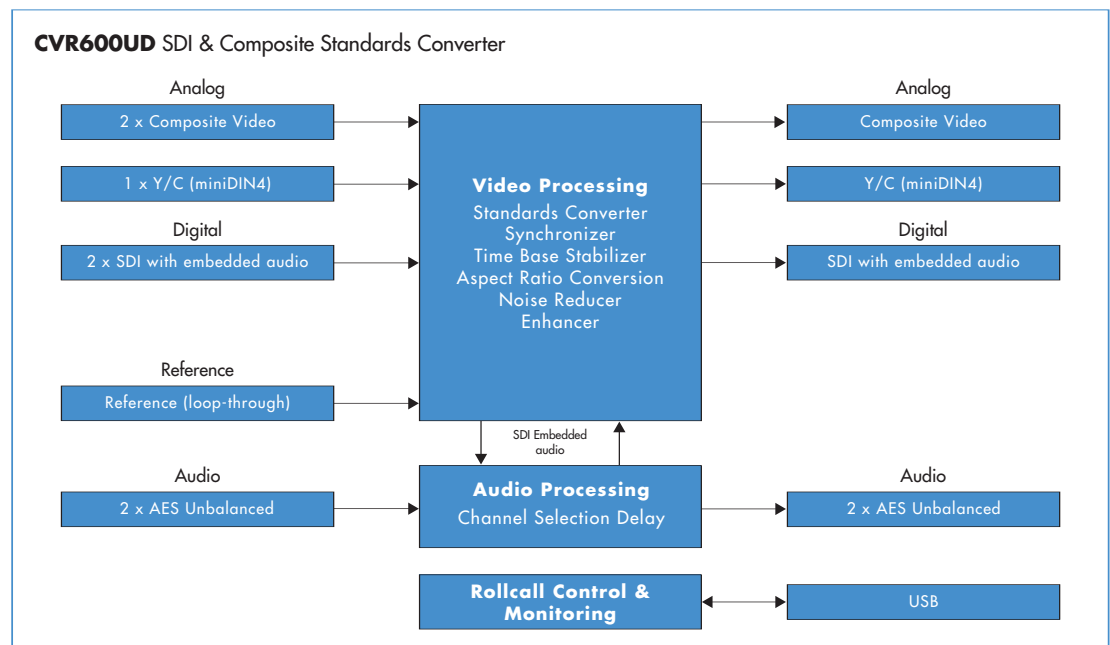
**CVR600UD** SDI & Composite Standards Converter

Analog

2 x Composite Video

1 x Y/C (miniDIN4)

Digital

2 x SDI with embedded audio

Reference

Reference (loop-through)

**Video Processing**
Standards Converter
Synchronizer
Time Base Stabilizer
Aspect Ratio Conversion
Noise Reducer
Enhancer

Analog

Composite Video

Y/C (miniDIN4)

Digital

SDI with embedded audio

SDI Embedded audio

Audio

2 x AES Unbalanced

**Audio Processing**
Channel Selection Delay

Audio

2 x AES Unbalanced

**Rollcall Control & Monitoring**

USB